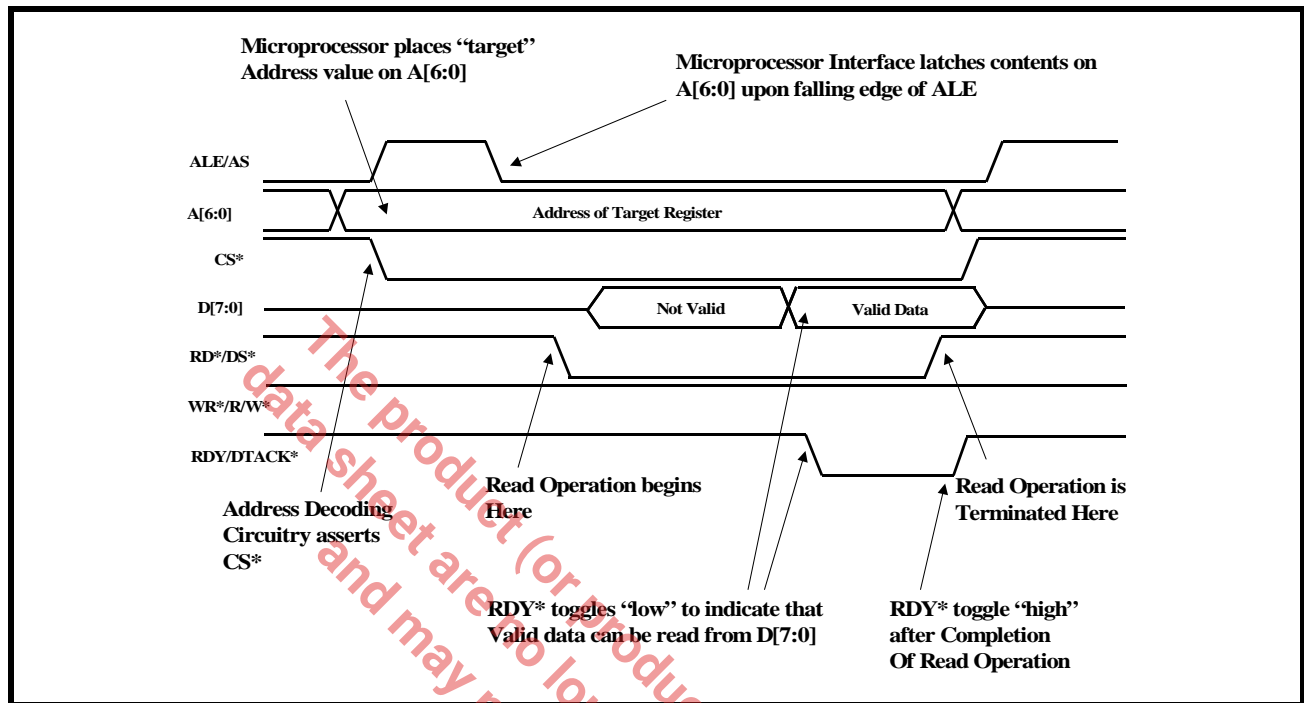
Microprocessor places "target" Address value on A[6:0]

Microprocessor Interface latches contents on A[6:0] upon falling edge of ALE

ALE/AS

A[6:0]

Address of Target Register

CS*

D[7:0]

Not Valid

Valid Data

RD*/DS*

WR*/R/W*

RDY/DTACK*

Address Decoding Circuitry asserts CS*

Read Operation begins Here

Read Operation is Terminated Here

RDY* toggles "low" to indicate that Valid data can be read from D[7:0]

RDY* toggle "high" after Completion Of Read Operation

The product (or produc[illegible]
data sheet are no lo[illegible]
and may n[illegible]